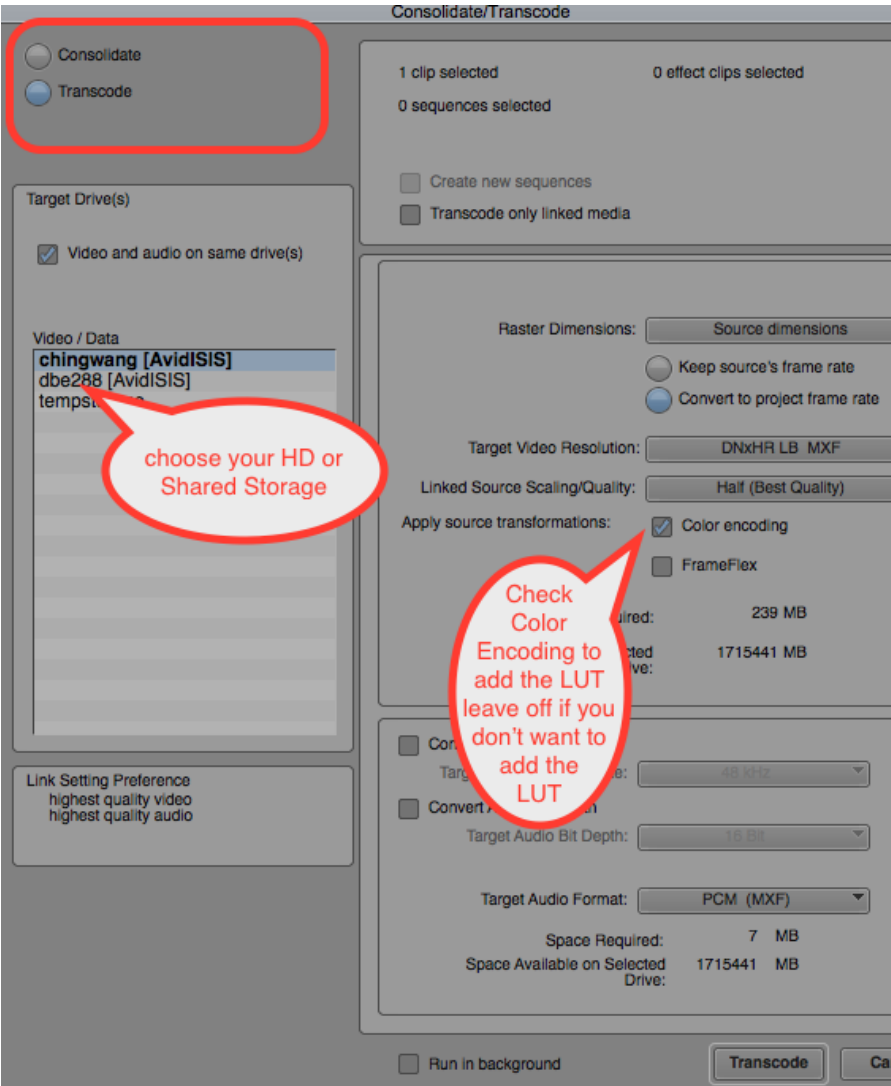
Consolidate/Transcode

Consolidate
Transcode

1 clip selected
0 effect clips selected
0 sequences selected

Create new sequences
Transcode only linked media

Target Drive(s)

Video and audio on same drive(s)

Video / Data
chingwang [AvidISIS]
dbe288 [AvidISIS]
tempst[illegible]

choose your HD or Shared Storage

Raster Dimensions: Source dimensions
Keep source's frame rate
Convert to project frame rate

Target Video Resolution: DNxHR LB MXF
Linked Source Scaling/Quality: Half (Best Quality)
Apply source transformations: Color encoding
FrameFlex

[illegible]uired: 239 MB
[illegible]cted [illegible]ive: 1715441 MB

Check Color Encoding to add the LUT leave off if you don't want to add the LUT

Con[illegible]
Targ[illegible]e: 48 kHz
Convert A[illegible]h
Target Audio Bit Depth: 16 Bit

Target Audio Format: PCM (MXF)
Space Required: 7 MB
Space Available on Selected Drive: 1715441 MB

Link Setting Preference
highest quality video
highest quality audio

Run in background
Transcode
Ca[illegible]